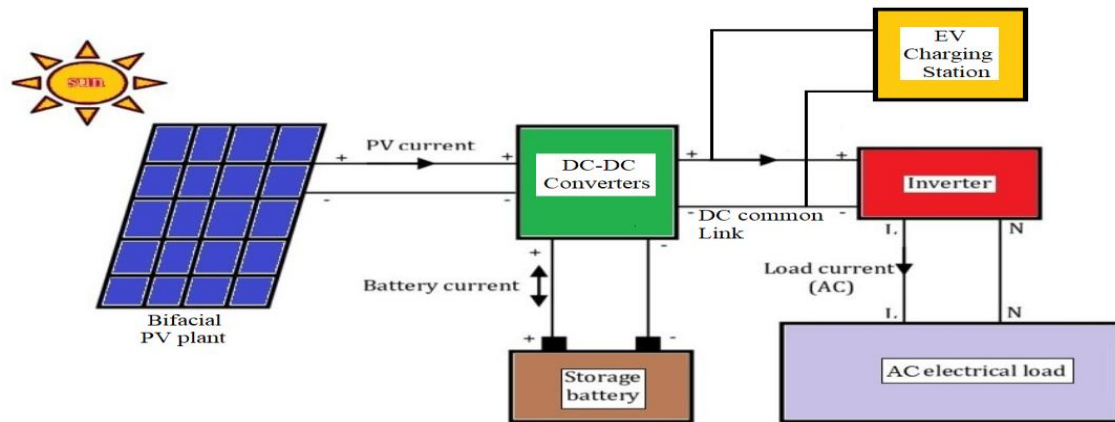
sun

EV Charging Station

PV current

+

+

-

-

DC-DC Converters

+

+

-

DC common Link

-

Inverter

L

N

Load current (AC)

L

N

Battery current

+

-

+

-

Storage battery

Bifacial PV plant

AC electrical load